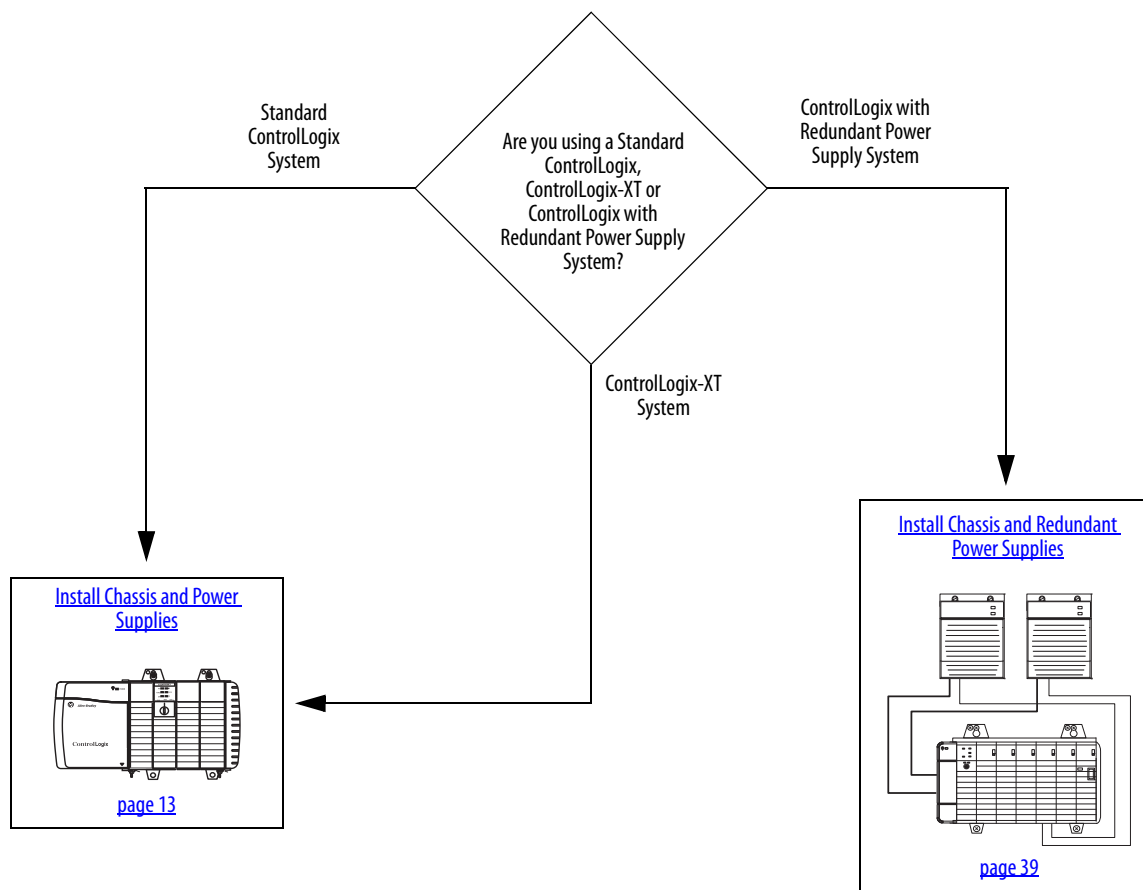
Standard ControlLogix System

Are you using a Standard ControlLogix, ControlLogix-XT or ControlLogix with Redundant Power Supply System?

ControlLogix with Redundant Power Supply System

ControlLogix-XT System

Install Chassis and Power Supplies

ControlLogix

page 13

Install Chassis and Redundant Power Supplies

page 39